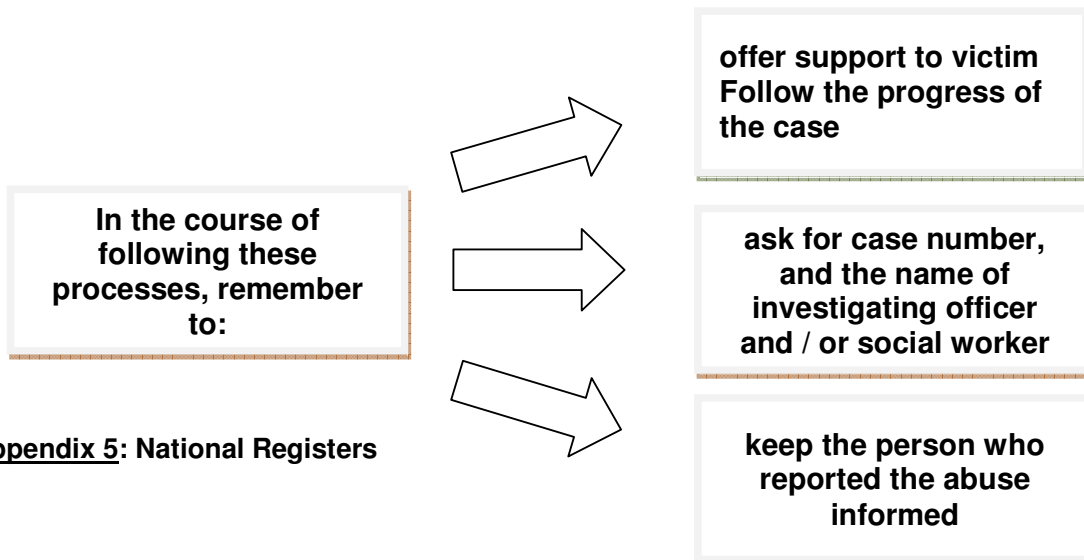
In the course of following these processes, remember to:

offer support to victim
Follow the progress of the case

ask for case number, and the name of investigating officer and / or social worker

keep the person who reported the abuse informed

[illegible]ppendix 5: National Registers